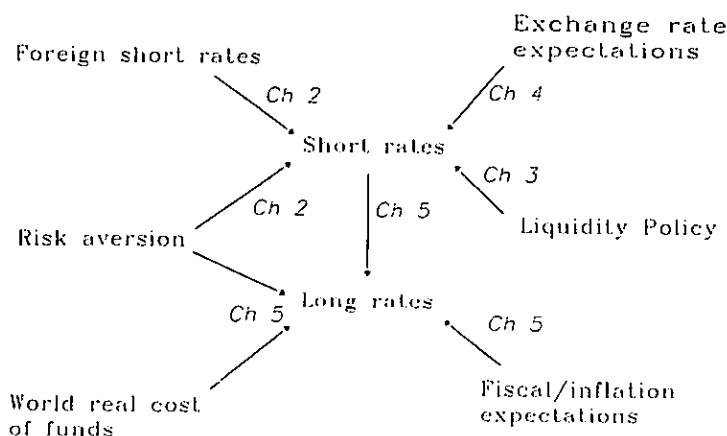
Exchange rate expectations

Foreign short rates

Ch 2

Ch 4

Short rates

Ch 3

Ch 2

Ch 5

Liquidity Policy

Risk aversion

Ch 5

Long rates

Ch 5

World real cost of funds

Fiscal/inflation expectations